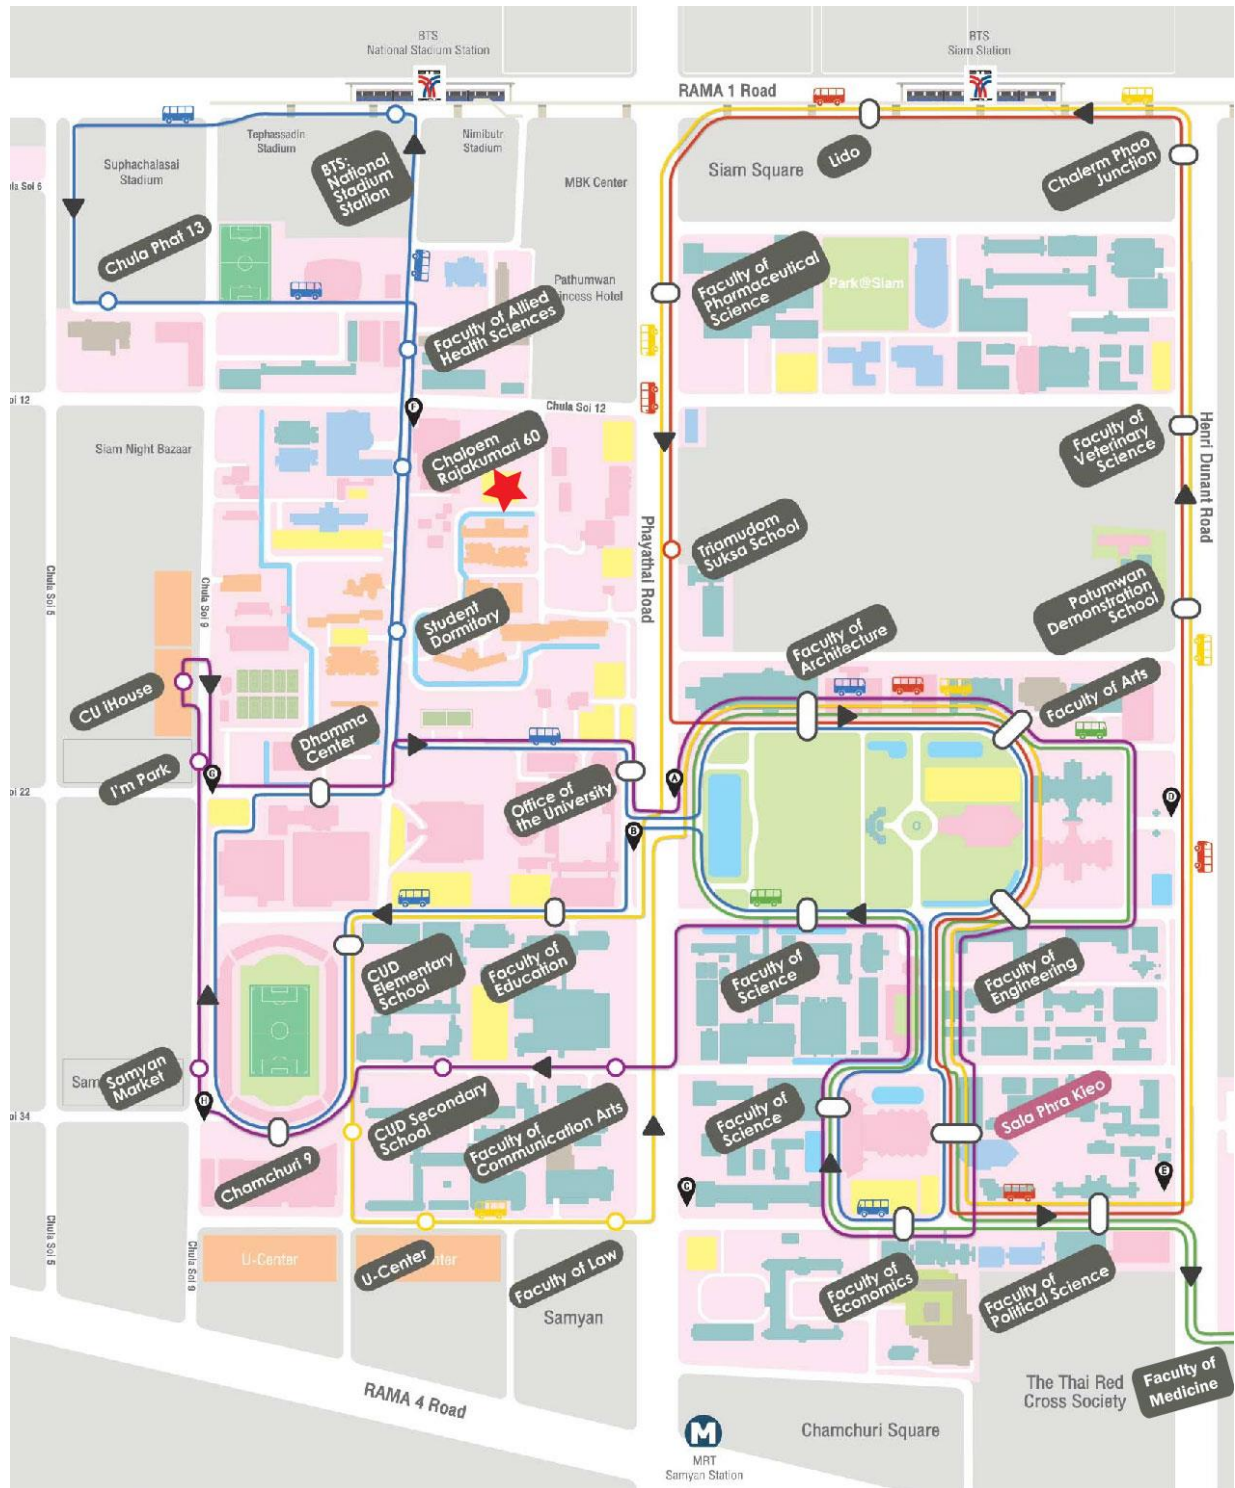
BTS
National Stadium Station

BTS
Siam Station

RAMA 1 Road

Tephassadin Stadium

Nimibutr Stadium

Suphachalasai Stadium

BTS: National Stadium Station

MBK Center

Siam Square

Lido

Chalerm Phao Junction

Chula Phat 13

Pathumwan Princess Hotel

Faculty of Allied Health Sciences

Faculty of Pharmaceutical Science

Park@Siam

Chula Soi 12

Siam Night Bazaar

Chaloem Rajakumari 60

Faculty of Veterinary Science

Henri Dunant Road

Phayathai Road

Triamudom Suksa School

Chula Soi 6

Chula Soi 9

Student Dormitory

Patumwan Demonstration School

Faculty of Architecture

CU iHouse

Faculty of Arts

Dhamma Center

I'm Park

Office of the University

CUD Elementary School

Faculty of Education

Faculty of Science

Faculty of Engineering

Samyan Market

CUD Secondary School

Faculty of Communication Arts

Faculty of Science

Sala Phra Kieo

Chamchuri 9

U-Center

U-Center

Faculty of Law

Samyan

Faculty of Economics

Faculty of Political Science

Chula Soi 5

Chula Soi 9

RAMA 4 Road

The Thai Red Cross Society

Faculty of Medicine

Chamchuri Square

MRT
Samyan Station

A B C D E F G H